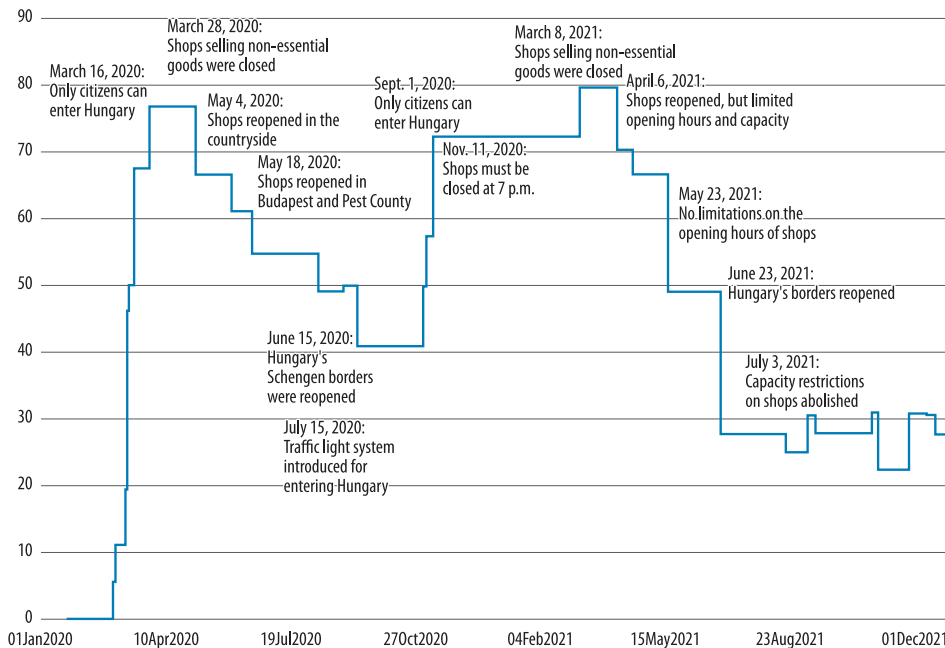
90
80
70
60
50
40
30
20
10
0

March 16, 2020:
Only citizens can enter Hungary

March 28, 2020:
Shops selling non-essential goods were closed

May 4, 2020:
Shops reopened in the countryside

May 18, 2020:
Shops reopened in Budapest and Pest County

June 15, 2020:
Hungary's Schengen borders were reopened

July 15, 2020:
Traffic light system introduced for entering Hungary

Sept. 1, 2020:
Only citizens can enter Hungary

Nov. 11, 2020:
Shops must be closed at 7 p.m.

March 8, 2021:
Shops selling non-essential goods were closed

April 6, 2021:
Shops reopened, but limited opening hours and capacity

May 23, 2021:
No limitations on the opening hours of shops

June 23, 2021:
Hungary's borders reopened

July 3, 2021:
Capacity restrictions on shops abolished

01Jan2020
10Apr2020
19Jul2020
27Oct2020
04Feb2021
15May2021
23Aug2021
01Dec2021